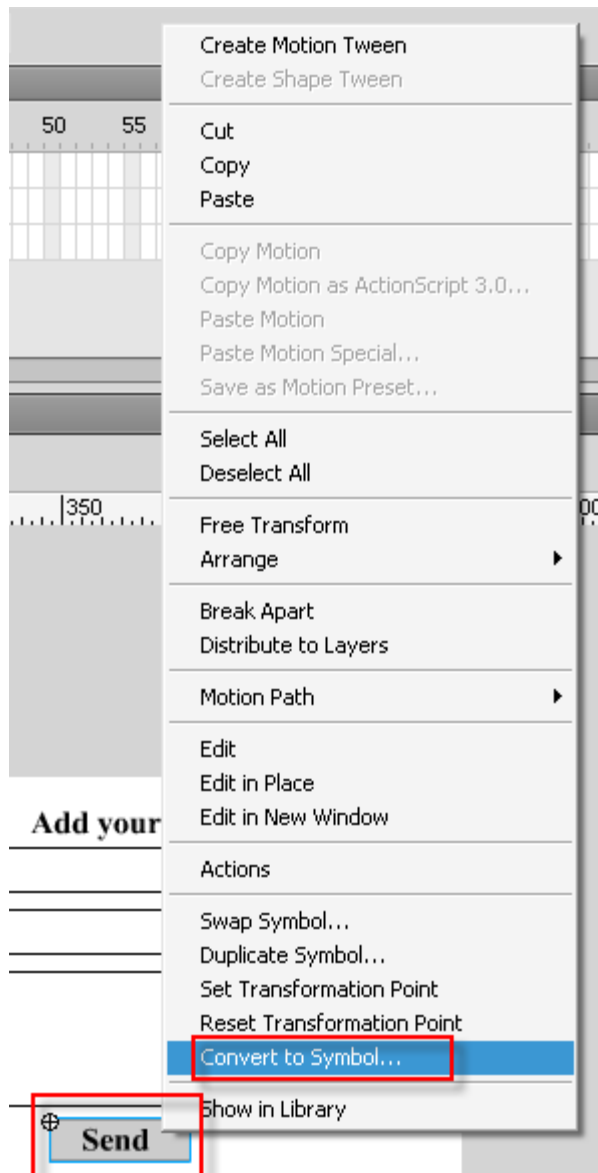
Create Motion Tween
Create Shape Tween

50 55

Cut
Copy
Paste

Copy Motion
Copy Motion as ActionScript 3.0...
Paste Motion
Paste Motion Special...
Save as Motion Preset...

Select All
Deselect All

350

Free Transform
Arrange

Break Apart
Distribute to Layers

Motion Path

Edit
Edit in Place
Edit in New Window

Add your

Actions

Swap Symbol...
Duplicate Symbol...
Set Transformation Point
Reset Transformation Point
Convert to Symbol...

Show in Library

Send